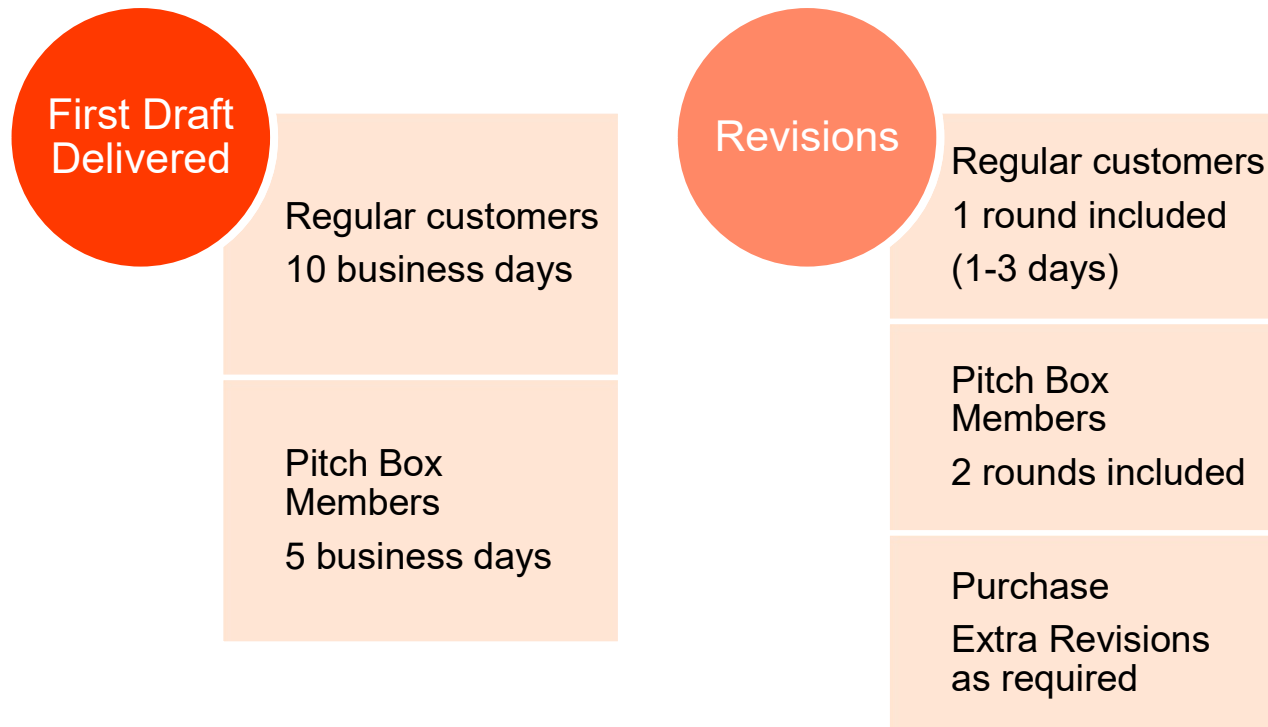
First Draft Delivered

Regular customers
10 business days

Pitch Box Members
5 business days

Revisions

Regular customers
1 round included
(1-3 days)

Pitch Box Members
2 rounds included

Purchase
Extra Revisions as required